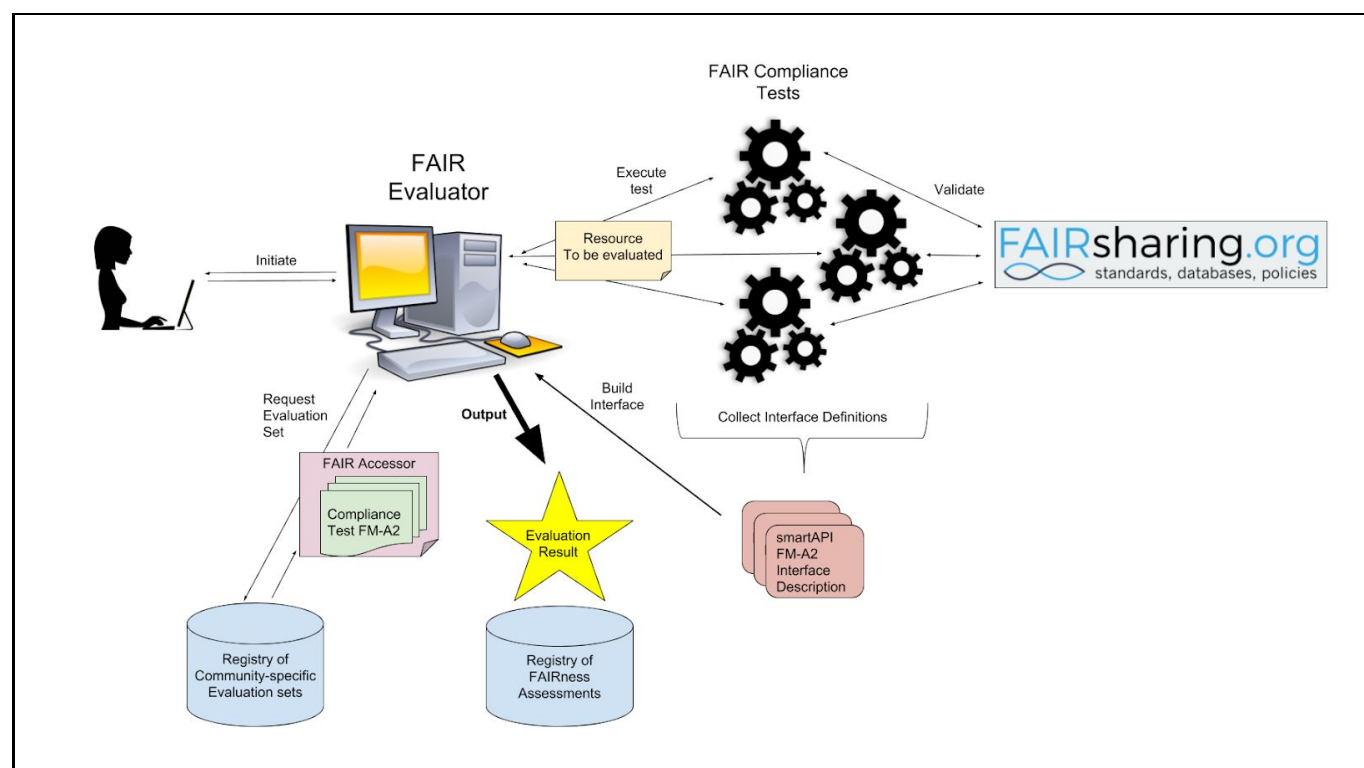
FAIR Compliance Tests

FAIR Evaluator

Execute test

Validate

Initiate

Resource To be evaluated

FAIRsharing.org
standards, databases, policies

Request Evaluation Set

Output

Build Interface

Collect Interface Definitions

FAIR Accessor

Compliance Test FM-A2

Evaluation Result

smartAPI FM-A2 Interface Description

Registry of Community-specific Evaluation sets

Registry of FAIRness Assessments